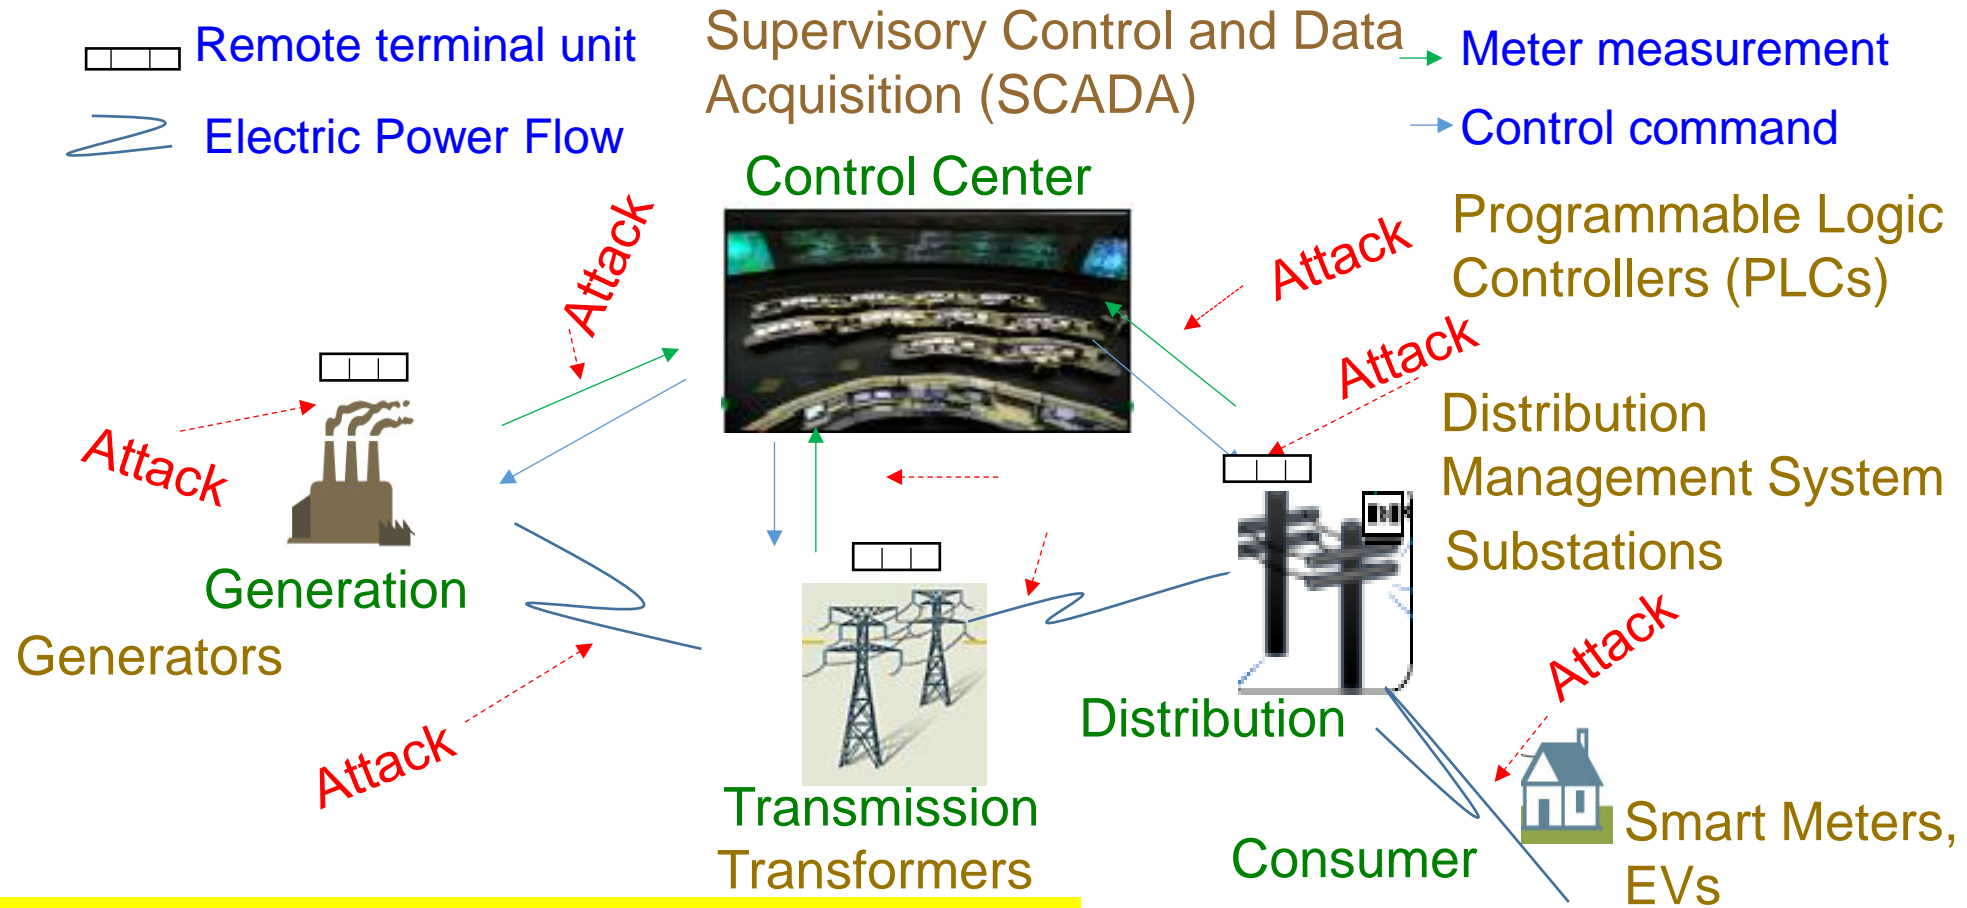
Remote terminal unit

Electric Power Flow

Supervisory Control and Data Acquisition (SCADA)

Meter measurement

Control command

Control Center

Attack

Attack

Programmable Logic Controllers (PLCs)

Attack

Attack

Distribution Management System

Substations

Generation

Generators

Attack

Attack

Distribution

Transmission

Transformers

Consumer

Smart Meters, EVs